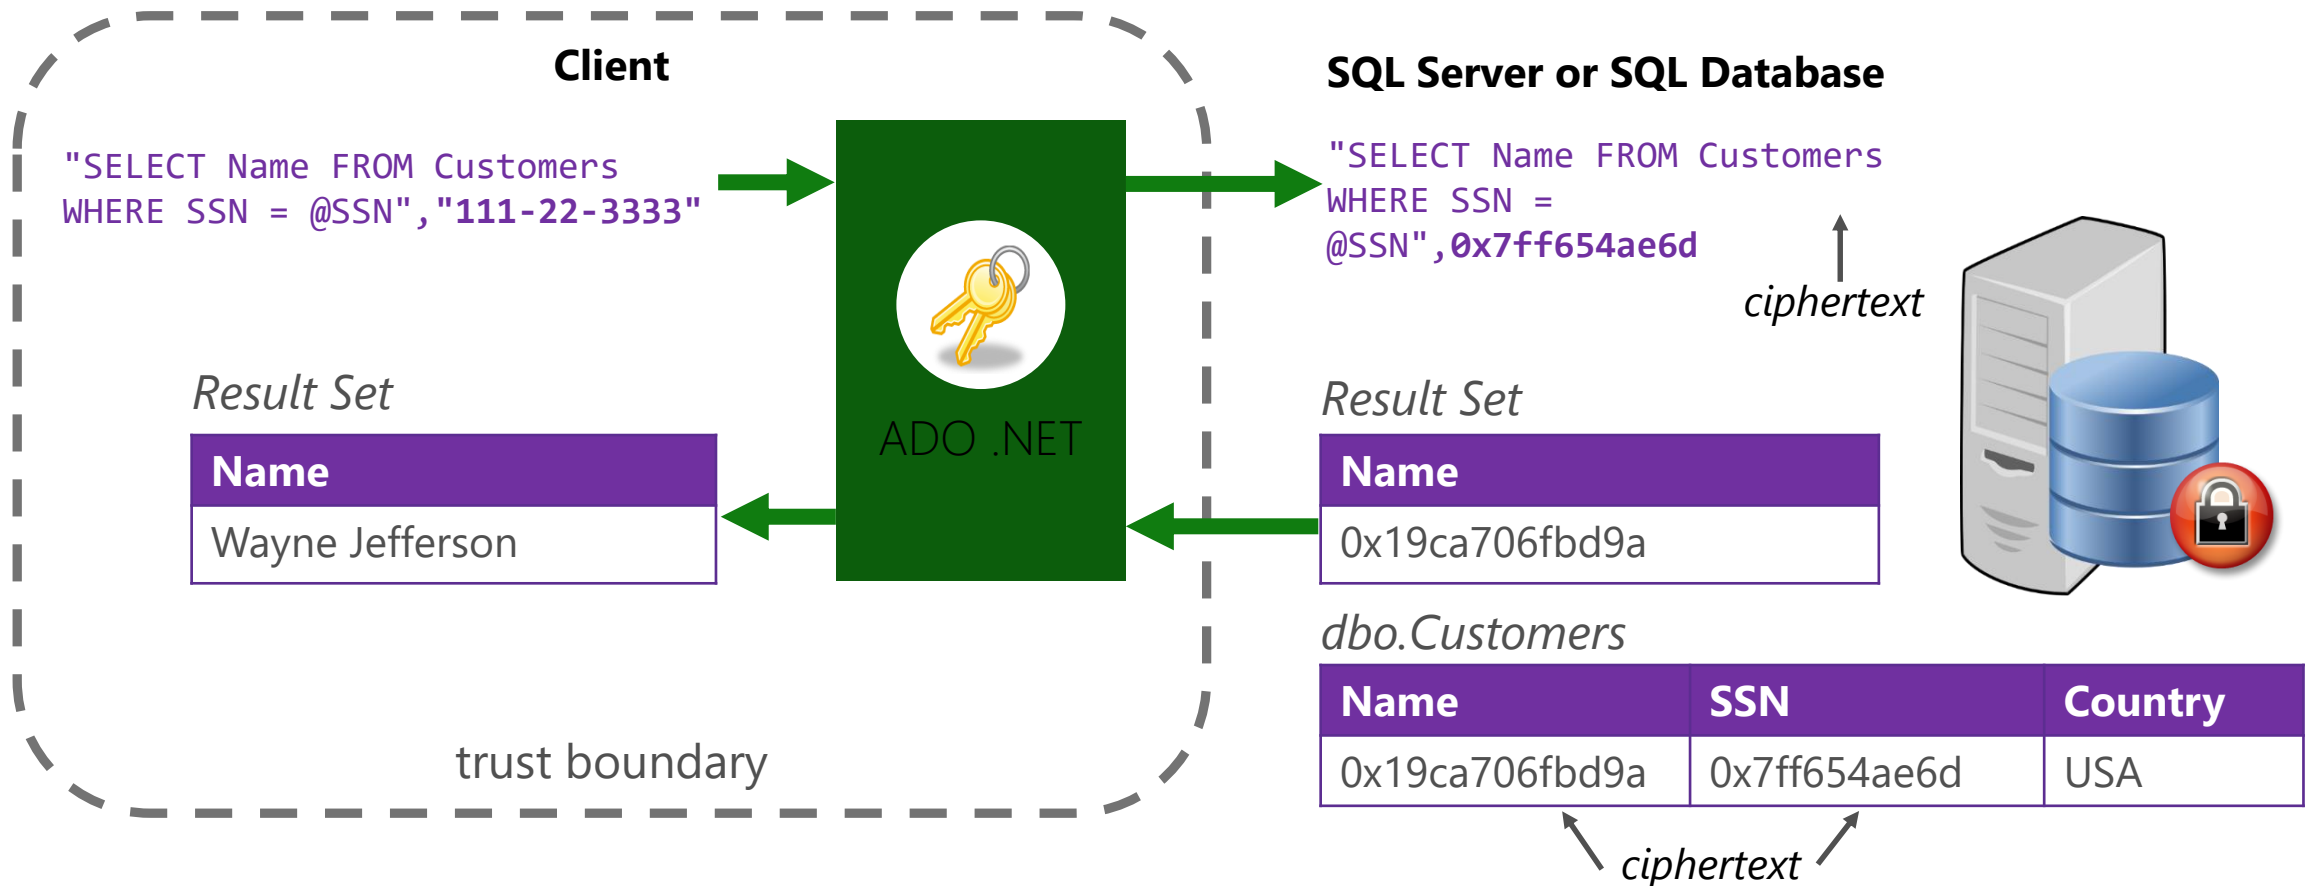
Client

"SELECT Name FROM Customers WHERE SSN = @SSN","111-22-3333"

ADO .NET

Result Set

| Name |
|---|
| Wayne Jefferson |

trust boundary

SQL Server or SQL Database

"SELECT Name FROM Customers WHERE SSN = @SSN",0x7ff654ae6d

ciphertext

Result Set

| Name |
|---|
| 0x19ca706fbd9a |

dbo.Customers

| Name | SSN | Country |
|---|---|---|
| 0x19ca706fbd9a | 0x7ff654ae6d | USA |

ciphertext